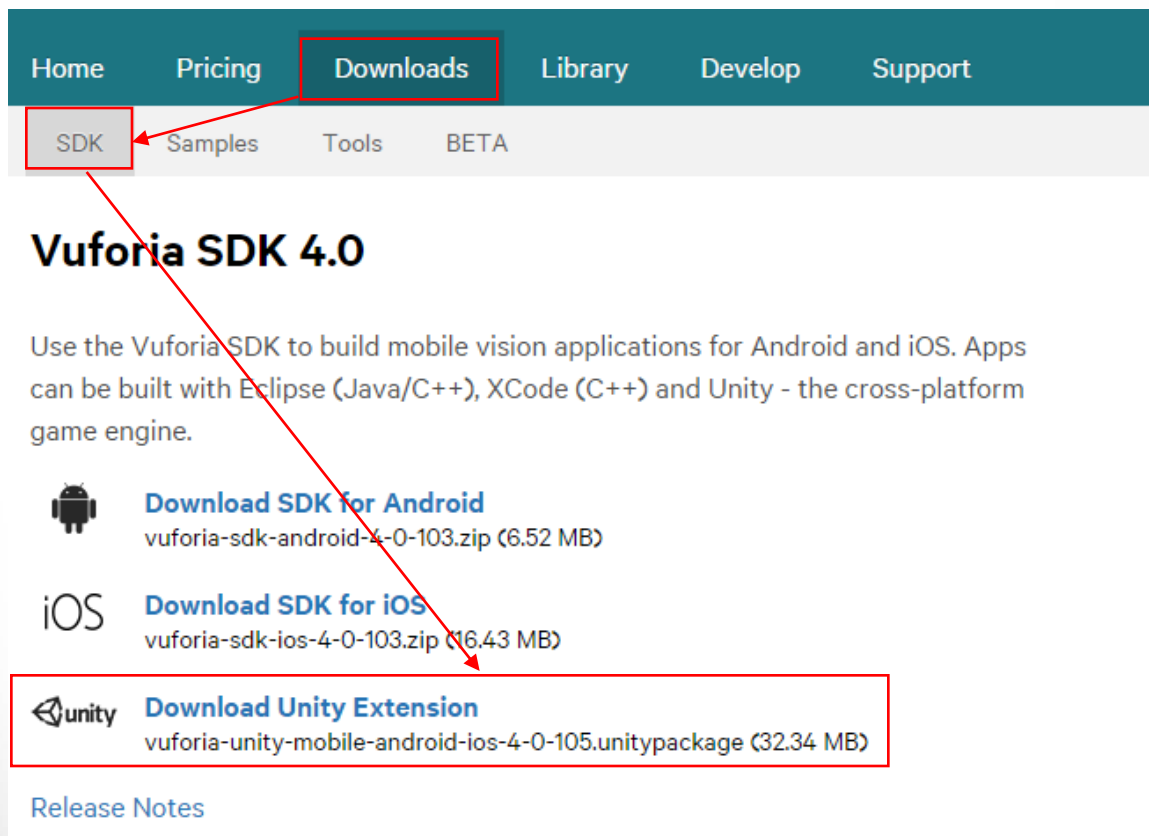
Home Pricing Downloads Library Develop Support

SDK Samples Tools BETA

Vuforia SDK 4.0

Use the Vuforia SDK to build mobile vision applications for Android and iOS. Apps can be built with Eclipse (Java/C++), XCode (C++) and Unity - the cross-platform game engine.

Download SDK for Android
vuforia-sdk-android-4-0-103.zip (6.52 MB)

iOS
Download SDK for iOS
vuforia-sdk-ios-4-0-103.zip (16.43 MB)

unity
Download Unity Extension
vuforia-unity-mobile-android-ios-4-0-105.unitypackage (32.34 MB)

Release Notes